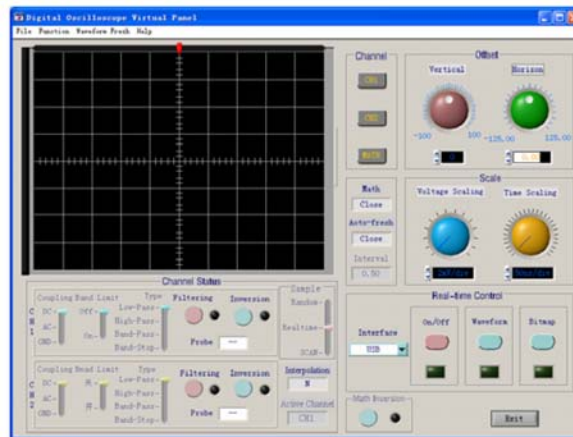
Digital Oscilloscope Virtual Panel
File Function Waveform Fresh Help

Channel
CH1
CH2
MATH

Offset
Vertical
Horizon
-100
100
-125.00
125.00
0
0.0

Math
Close
Auto-fresh
Close
Interval
0.50

Scale
Voltage Scaling
Time Scaling
2mV/div
50ns/div

Channel Status
C H 1
Coupling
DC-
AC-
GND-
Band Limit
Off-
On-
Type
Low-Pass-
High-Pass-
Band-Pass-
Band-Stop-
Filtering
Inversion
Probe

C H 2
Coupling
DC-
AC-
GND-
Band Limit
Off-
On-
Type
Low-Pass-
High-Pass-
Band-Pass-
Band-Stop-
Filtering
Inversion
Probe

Sample
Random-
Realtime-
SCAN-

Interpolation
N
Active Channel
CH1

Real-time Control
Interface
USB
On/Off
Waveform
Bitmap

Math Inversion

Exit